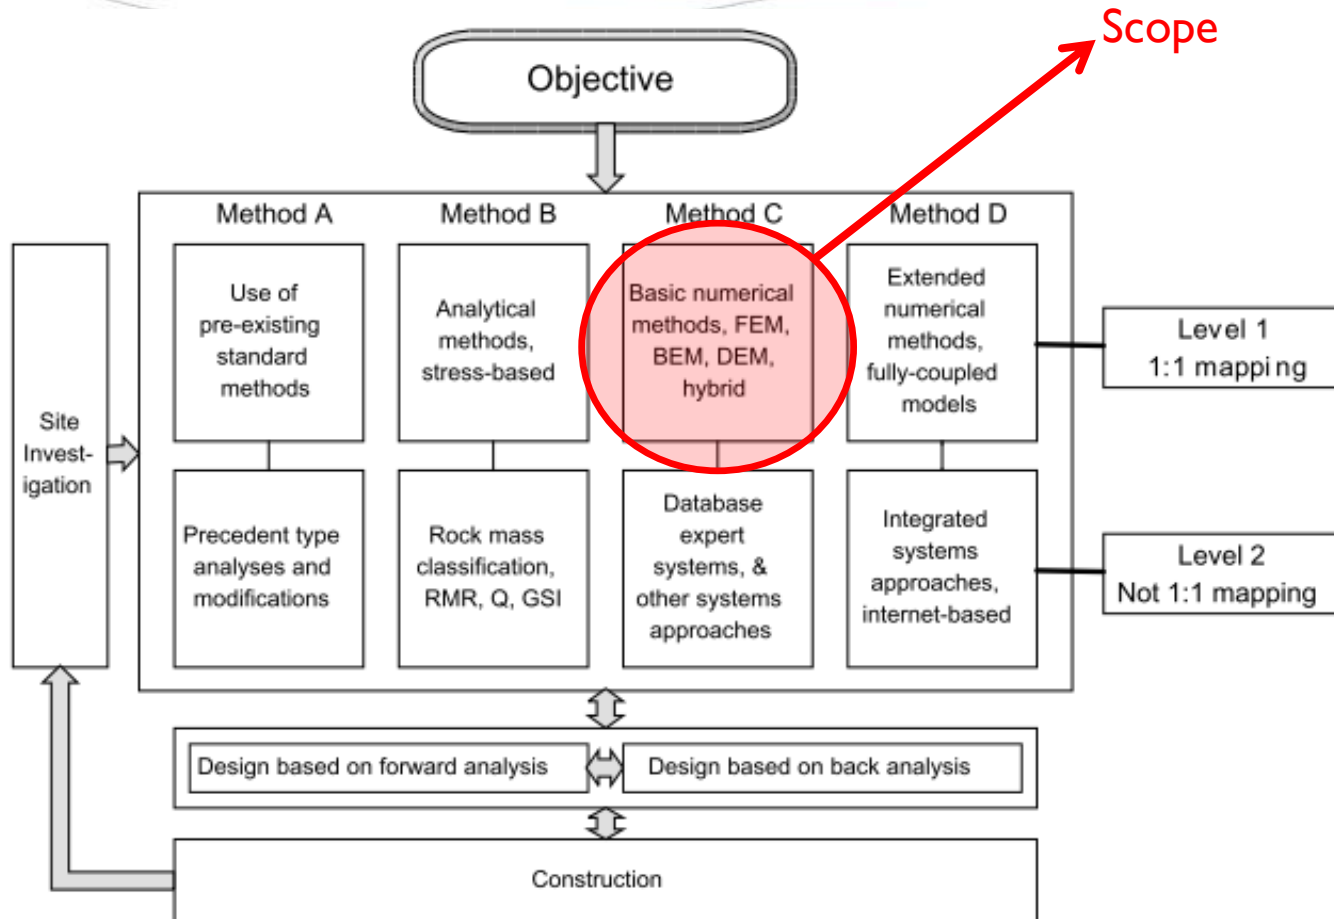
Scope

Objective

Method A

Method B

Method C

Method D

Site Investigation

Use of pre-existing standard methods

Analytical methods, stress-based

Basic numerical methods, FEM, BEM, DEM, hybrid

Extended numerical methods, fully-coupled models

Level 1
1:1 mapping

Precedent type analyses and modifications

Rock mass classification, RMR, Q, GSI

Database expert systems, & other systems approaches

Integrated systems approaches, internet-based

Level 2
Not 1:1 mapping

Design based on forward analysis

Design based on back analysis

Construction